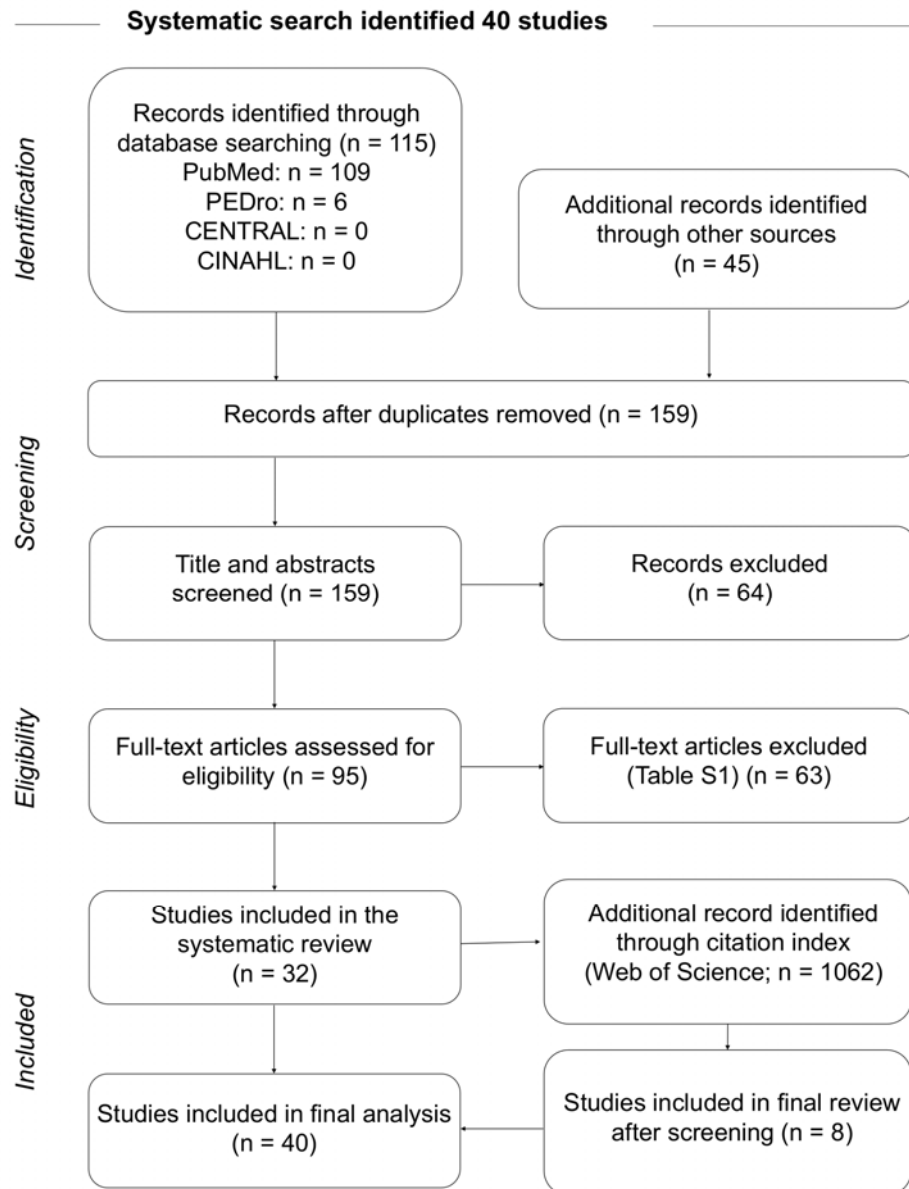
Systematic search identified 40 studies

Identification

Records identified through database searching (n = 115)
PubMed: n = 109
PEDro: n = 6
CENTRAL: n = 0
CINAHL: n = 0

Additional records identified through other sources (n = 45)

Screening

Records after duplicates removed (n = 159)

Title and abstracts screened (n = 159)

Records excluded (n = 64)

Eligibility

Full-text articles assessed for eligibility (n = 95)

Full-text articles excluded (Table S1) (n = 63)

Included

Studies included in the systematic review (n = 32)

Additional record identified through citation index (Web of Science; n = 1062)

Studies included in final analysis (n = 40)

Studies included in final review after screening (n = 8)